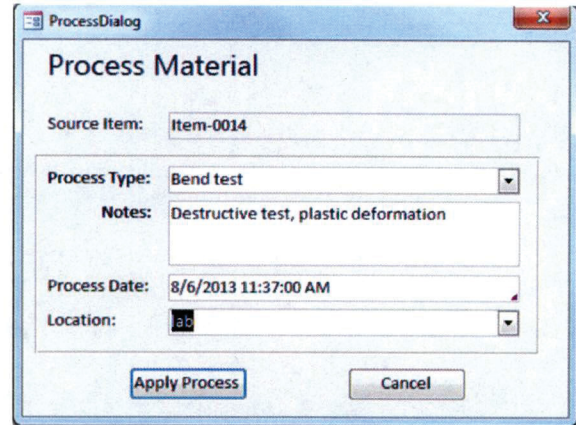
ProcessDialog

Process Material

Source Item: Item-0014

Process Type: Bend test

Notes: Destructive test, plastic deformation

Process Date: 8/6/2013 11:37:00 AM

Location: lab

Apply Process

Cancel